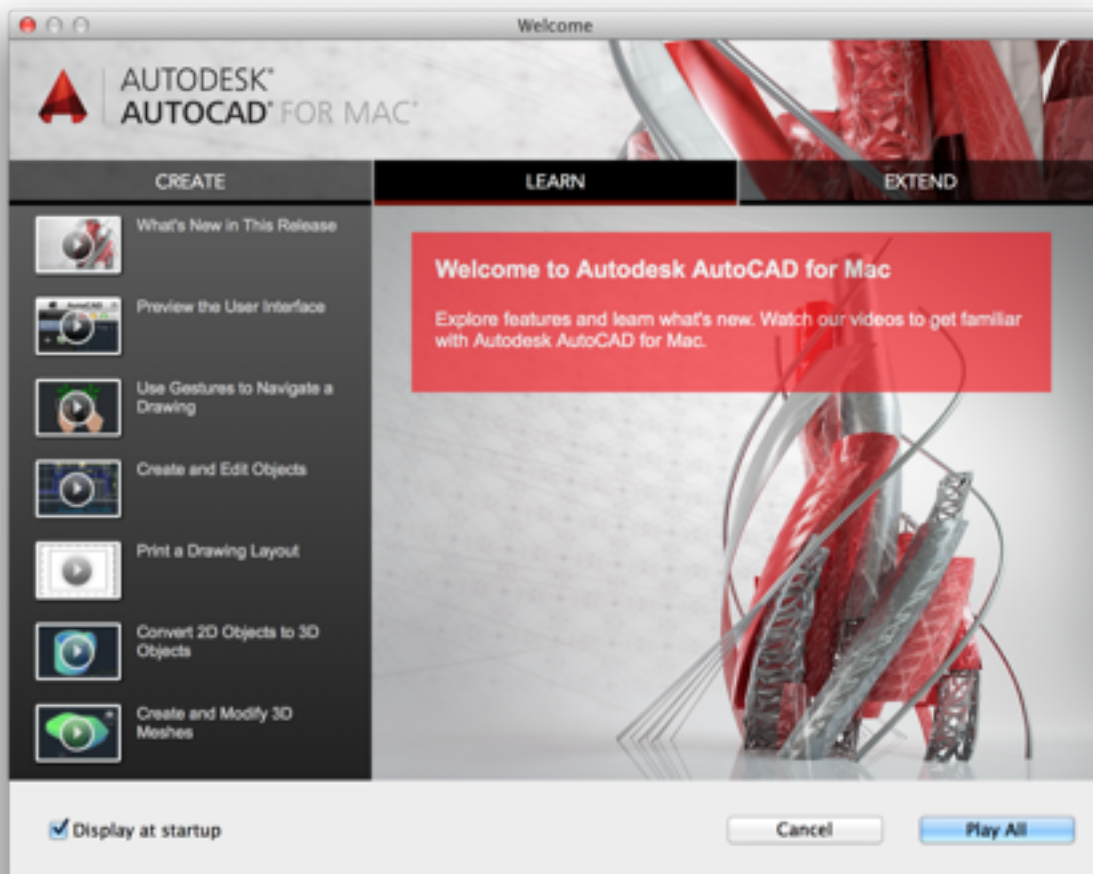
Welcome

AUTODESK®
AUTOCAD® FOR MAC®

CREATE

LEARN

EXTEND

What's New in This Release

Preview the User Interface

Use Gestures to Navigate a Drawing

Create and Edit Objects

Print a Drawing Layout

Convert 2D Objects to 3D Objects

Create and Modify 3D Meshes

Welcome to Autodesk AutoCAD for Mac

Explore features and learn what's new. Watch our videos to get familiar with Autodesk AutoCAD for Mac.

Display at startup

Cancel

Play All